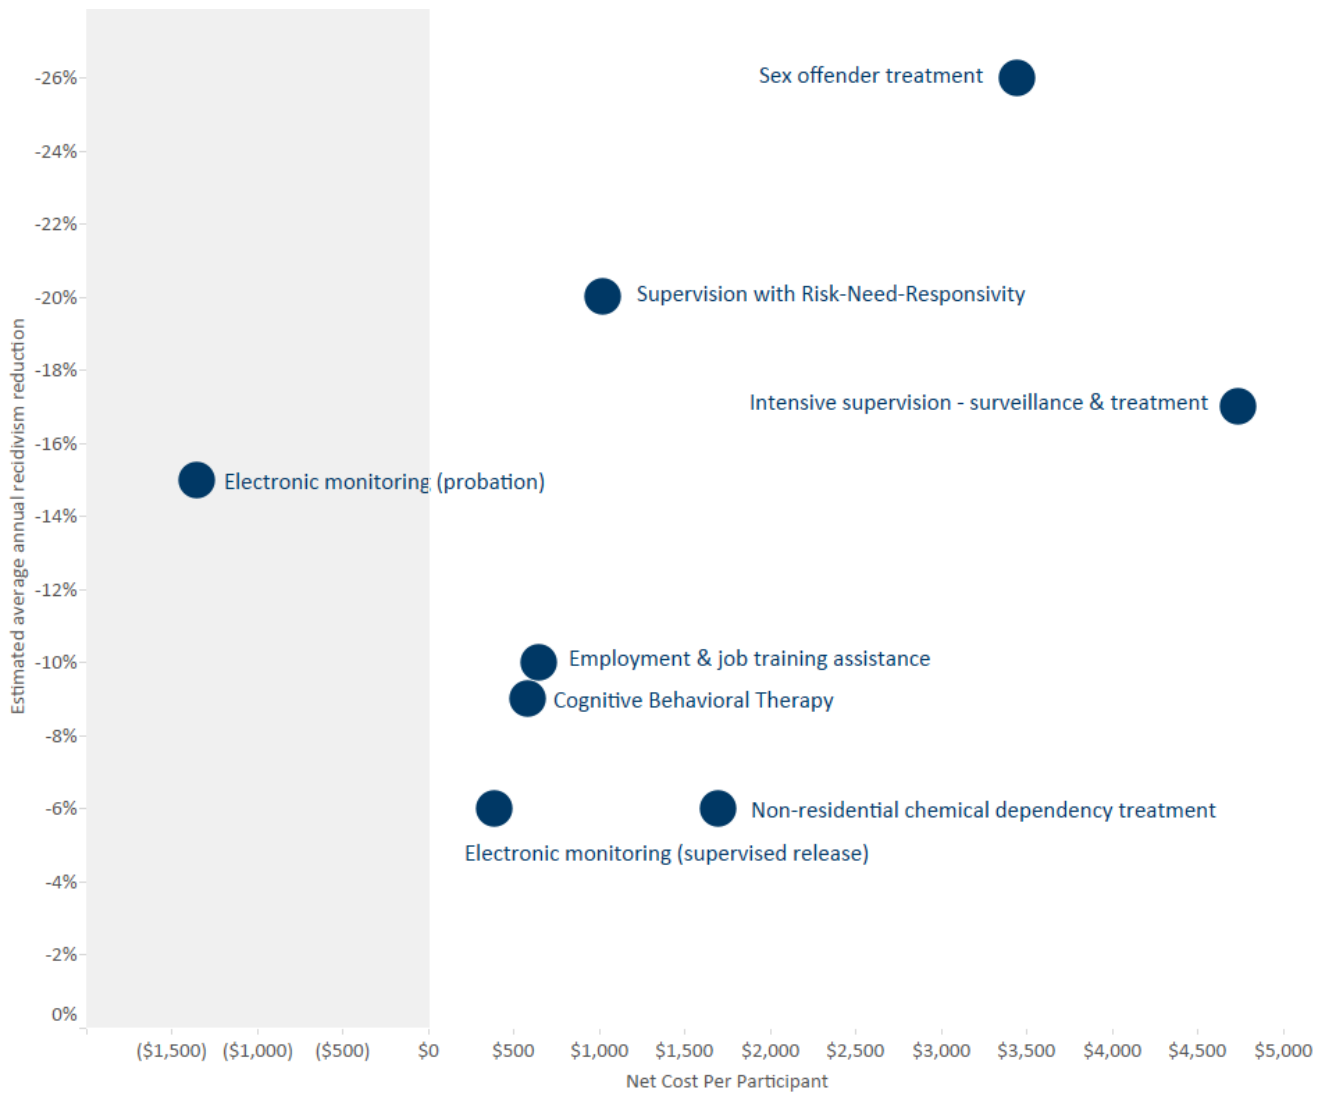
Estimated average annual recidivism reduction

-26%
-24%
-22%
-20%
-18%
-16%
-14%
-12%
-10%
-8%
-6%
-4%
-2%
0%

Sex offender treatment
Supervision with Risk-Need-Responsivity
Intensive supervision - surveillance & treatment
Electronic monitoring (probation)
Employment & job training assistance
Cognitive Behavioral Therapy
Non-residential chemical dependency treatment
Electronic monitoring (supervised release)

($1,500) ($1,000) ($500) $0 $500 $1,000 $1,500 $2,000 $2,500 $3,000 $3,500 $4,000 $4,500 $5,000
Net Cost Per Participant